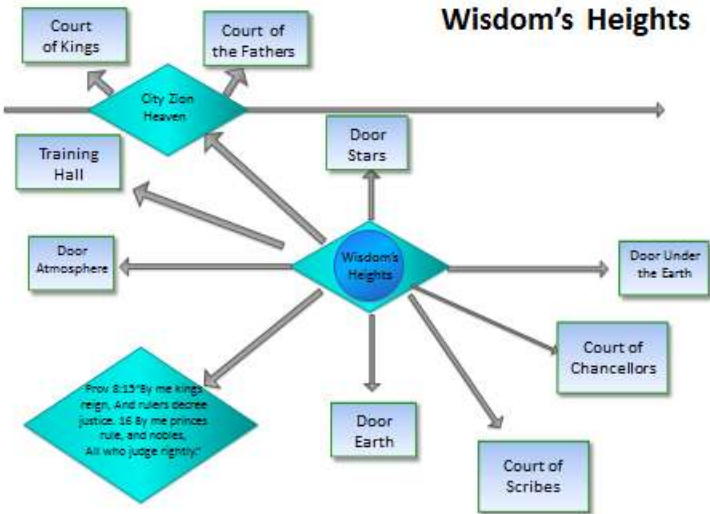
Wisdom's Heights

Court of Kings

Court of the Fathers

City Zion Heaven

Training Hall

Door Stars

Door Atmosphere

Wisdom's Heights

Door Under the Earth

Court of Chancellors

Prov 8:15"By me kings reign, And rulers decree justice. 16 By me princes rule, and nobles, All who judge rightly."

Door Earth

Court of Scribes